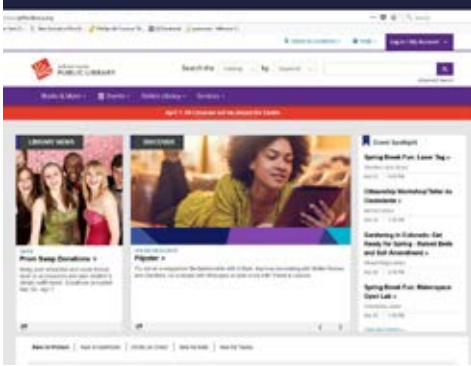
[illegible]
PUBLIC LIBRARY
Search the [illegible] by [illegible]
Log In / My Account
Books & More | Events | Visit a Library | Services
April 1 - All Libraries will be closed for Easter
LIBRARY NEWS
Prom Swap Donations >
DISCOVER
Flipster >
Event Spotlight
Spring Break Fun: Laser Tag >
Citizenship Workshop/Taller de Ciudadania >
Gardening in Colorado: Get Ready for Spring - Raised Beds and Soil Amendment >
Spring Break Fun: Makerspace Open Lab >